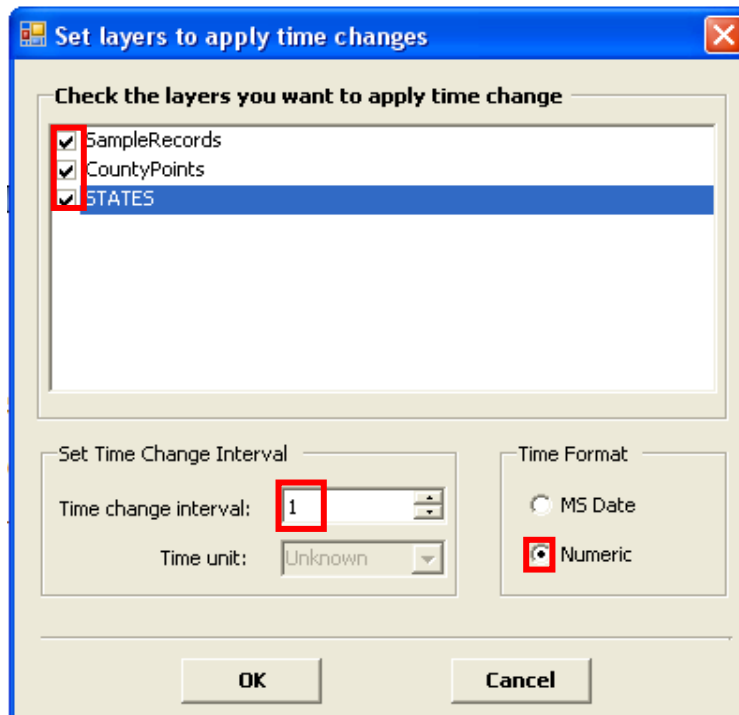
Set layers to apply time changes

Check the layers you want to apply time change

SampleRecords

CountyPoints

STATES

Set Time Change Interval

Time change interval: 1

Time unit: Unknown

Time Format

MS Date

Numeric

OK

Cancel